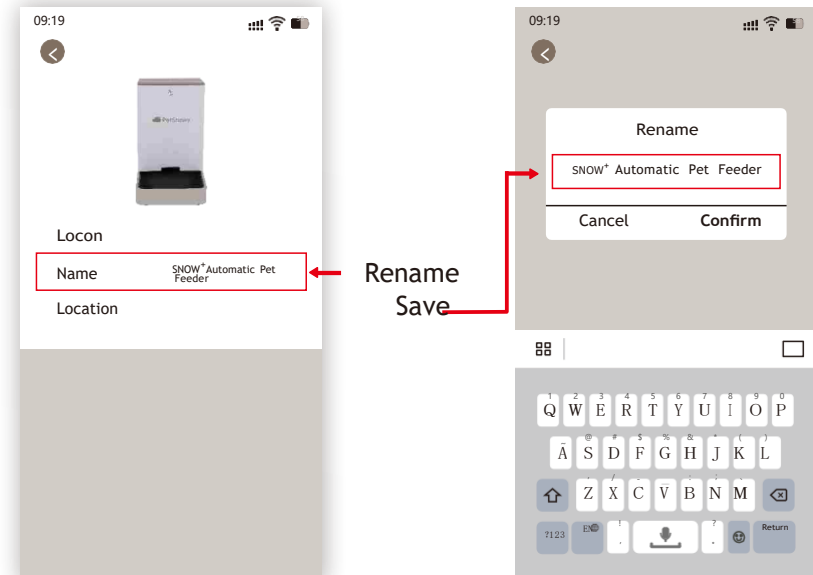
09:19

Petsnow

Locon

Name SNOW$^{+}$Automatic Pet Feeder

Location

Rename
Save

09:19

Rename

SNOW$^{+}$ Automatic Pet Feeder

Cancel Confirm

| 1 | 2 | 3 | 4 | 5 | 6 | 7 | 8 | 9 | 0 |
|---|---|---|---|---|---|---|---|---|---|
| Q | W | E | R | T | Y | U | I | O | P |

| ~ | @ | # | $ | % | & | * | ( | ) |
|---|---|---|---|---|---|---|---|---|
| A | S | D | F | G | H | J | K | L |

| | / | - | _ | ; | : | | |
|---|---|---|---|---|---|---|---|
| Z | X | C | V | B | N | M | |

?123 EN ! , ? . Return